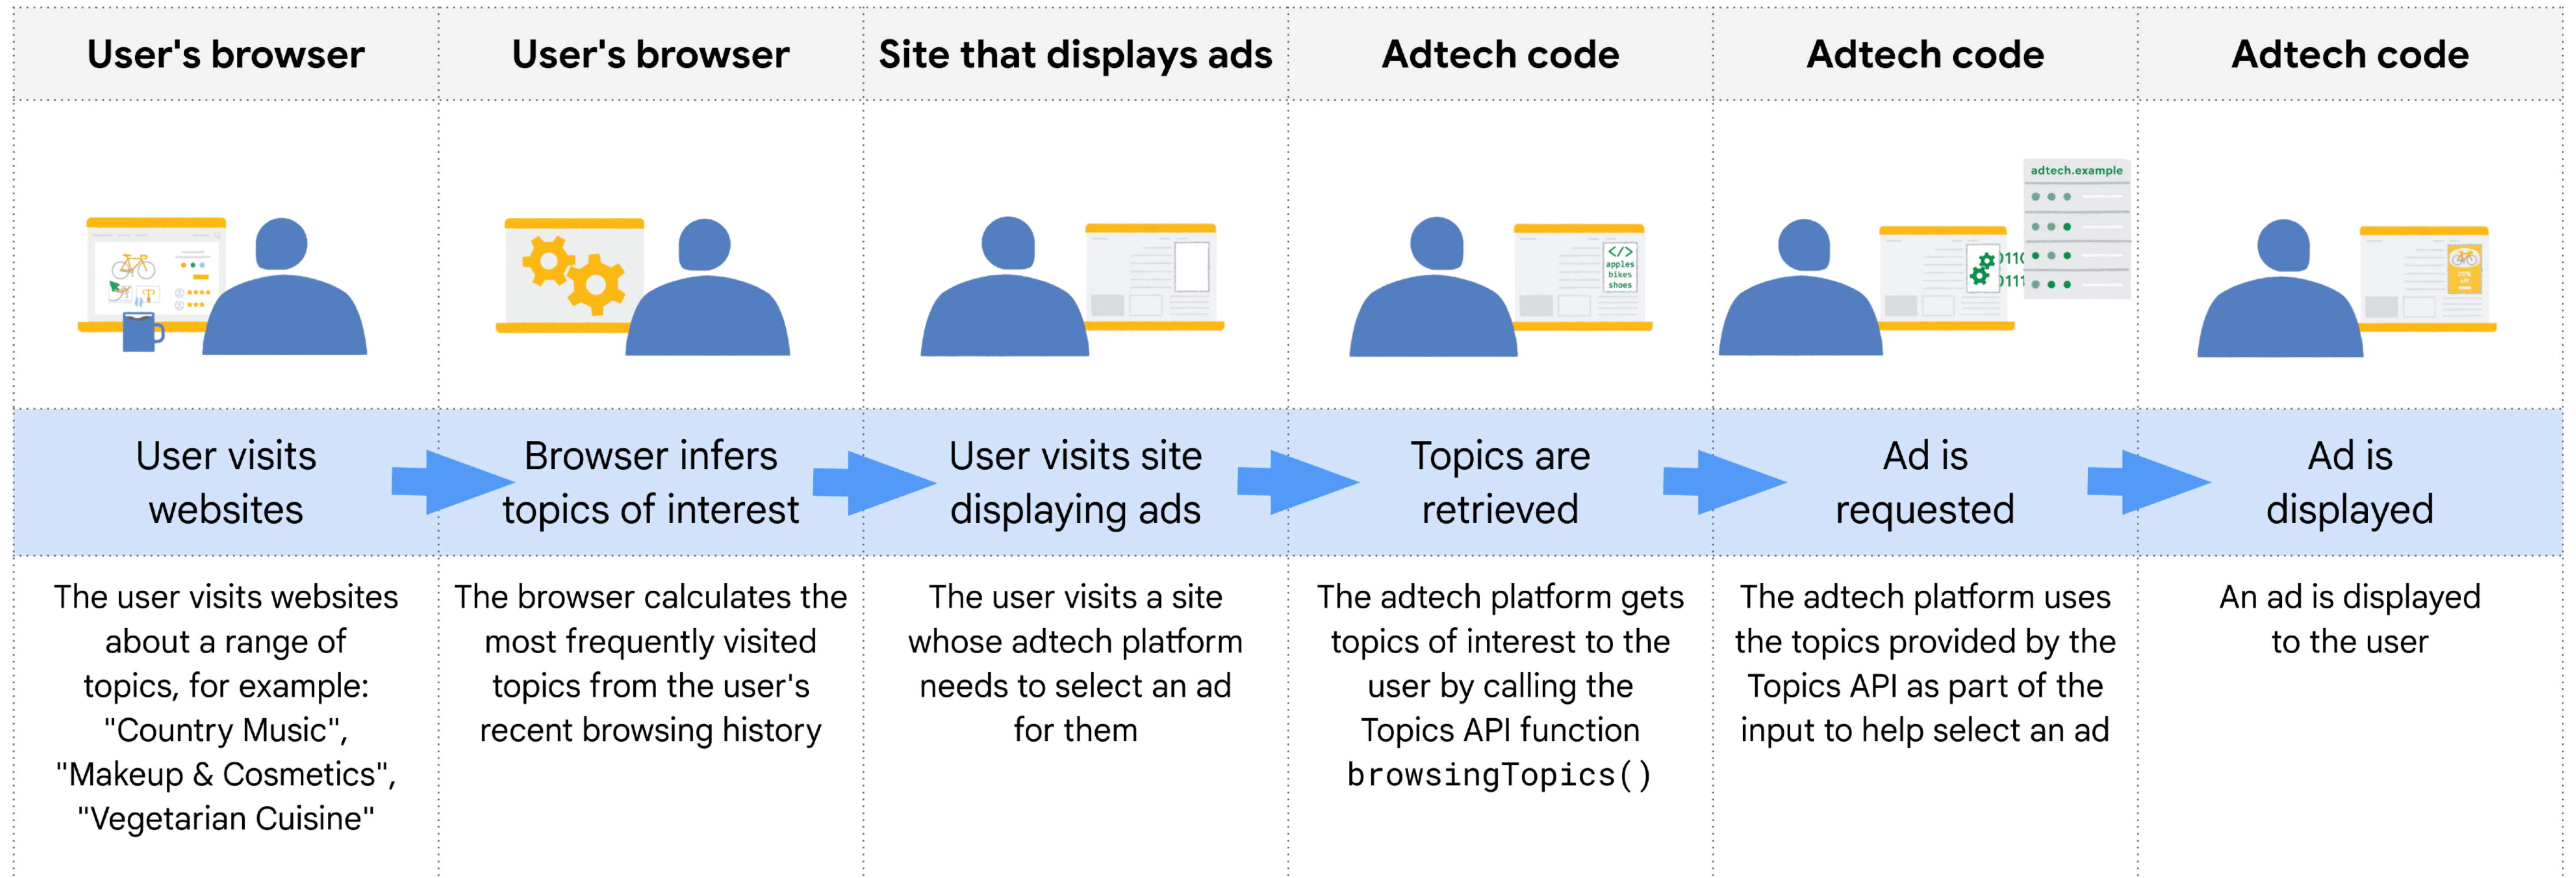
| User's browser | User's browser | Site that displays ads | Adtech code | Adtech code | Adtech code |
|---|---|---|---|---|---|
| | | | </> apples bikes shoes | adtech.example 0110 0111 | 20% off |
| User visits websites | Browser infers topics of interest | User visits site displaying ads | Topics are retrieved | Ad is requested | Ad is displayed |
| The user visits websites about a range of topics, for example: "Country Music", "Makeup & Cosmetics", "Vegetarian Cuisine" | The browser calculates the most frequently visited topics from the user's recent browsing history | The user visits a site whose adtech platform needs to select an ad for them | The adtech platform gets topics of interest to the user by calling the Topics API function browsingTopics() | The adtech platform uses the topics provided by the Topics API as part of the input to help select an ad | An ad is displayed to the user |